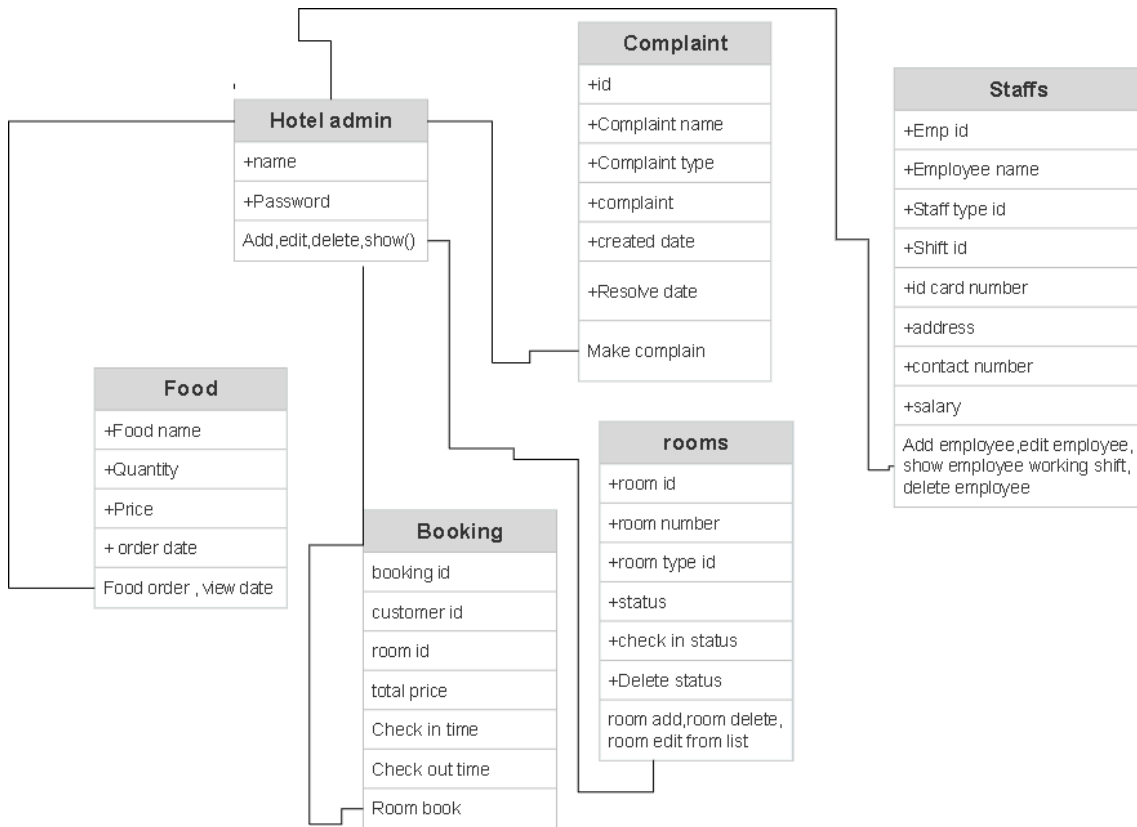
Complaint

+id

+Complaint name

+Complaint type

+complaint

+created date

+Resolve date

Make complain

Staffs

+Emp id

+Employee name

+Staff type id

+Shift id

+id card number

+address

+contact number

+salary

Add employee,edit employee, show employee working shift, delete employee

Hotel admin

+name

+Password

Add,edit,delete,show()

Food

+Food name

+Quantity

+Price

+ order date

Food order , view date

rooms

+room id

+room number

+room type id

+status

+check in status

+Delete status

room add,room delete, room edit from list

Booking

booking id

customer id

room id

total price

Check in time

Check out time

Room book